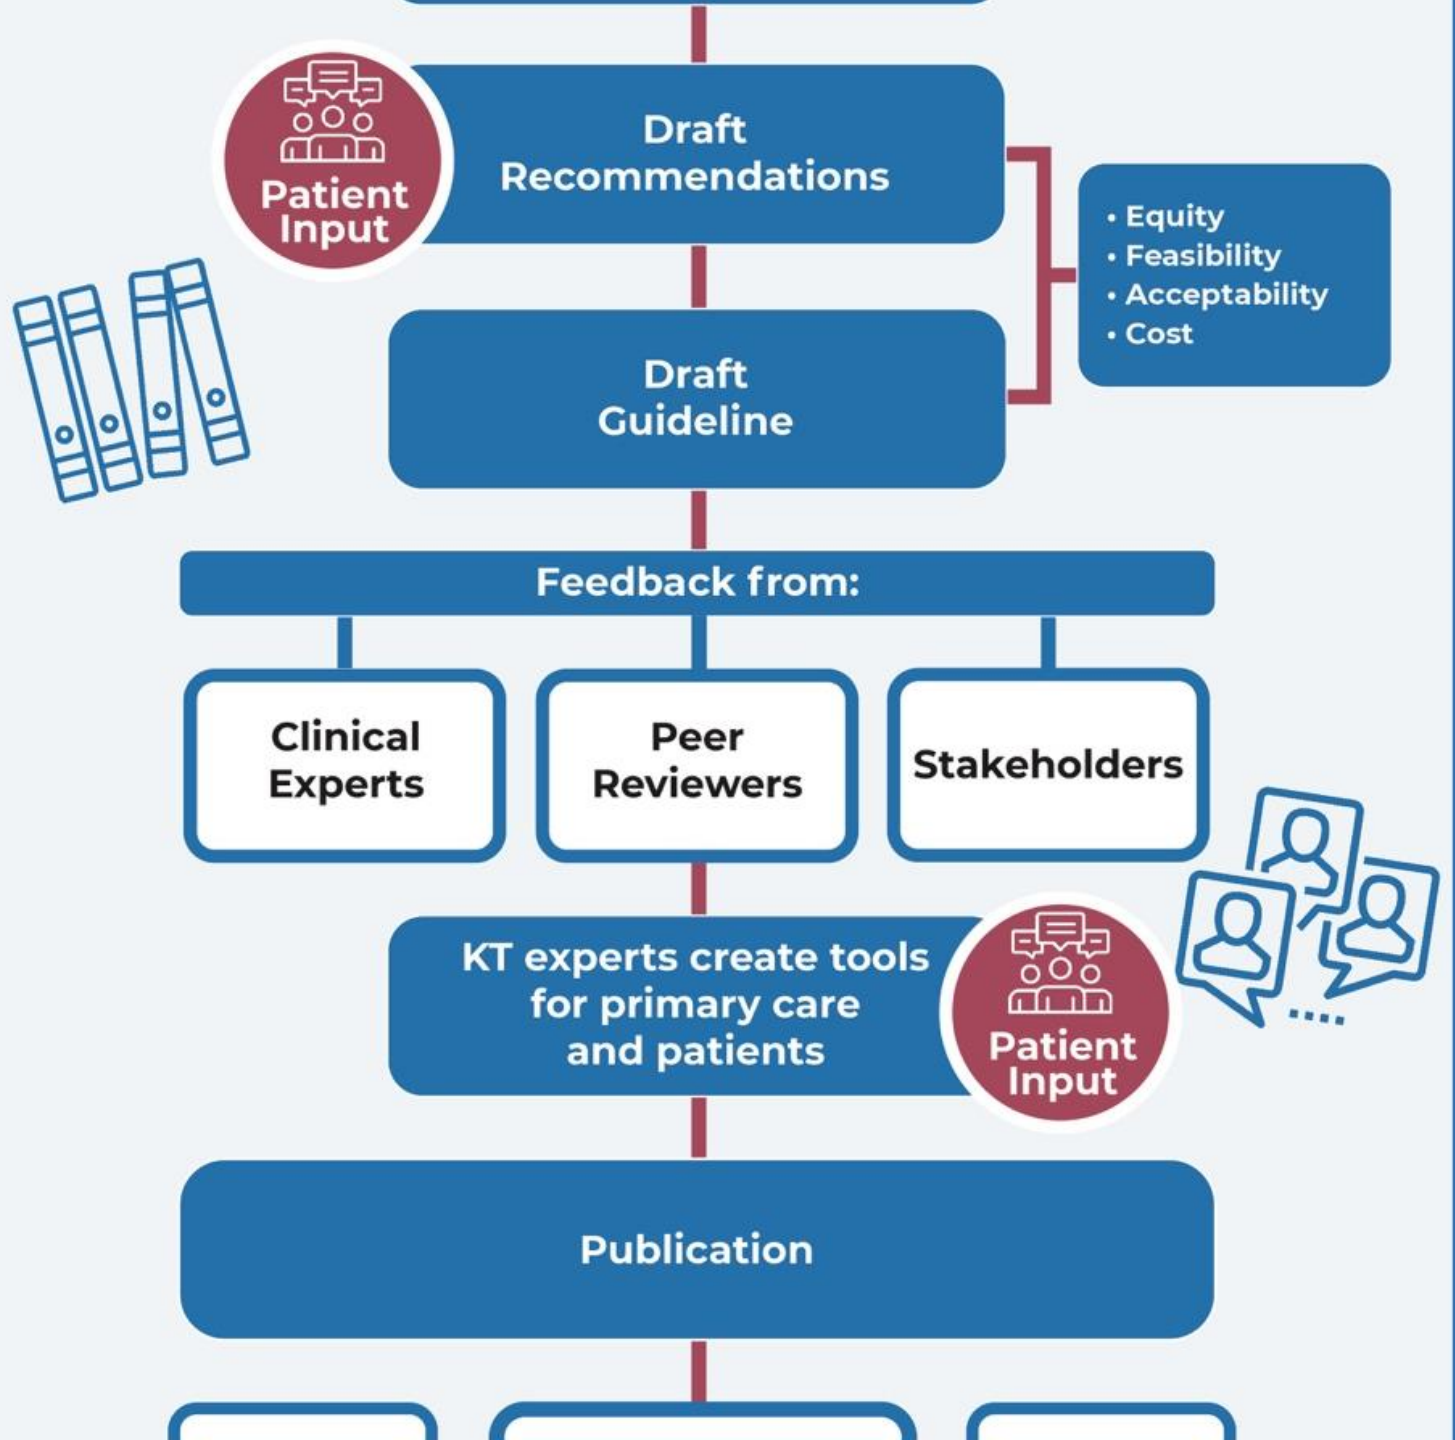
Patient Input

Draft Recommendations

• Equity
• Feasibility
• Acceptability
• Cost

Draft Guideline

Feedback from:

Clinical Experts

Peer Reviewers

Stakeholders

KT experts create tools for primary care and patients

Patient Input

Publication